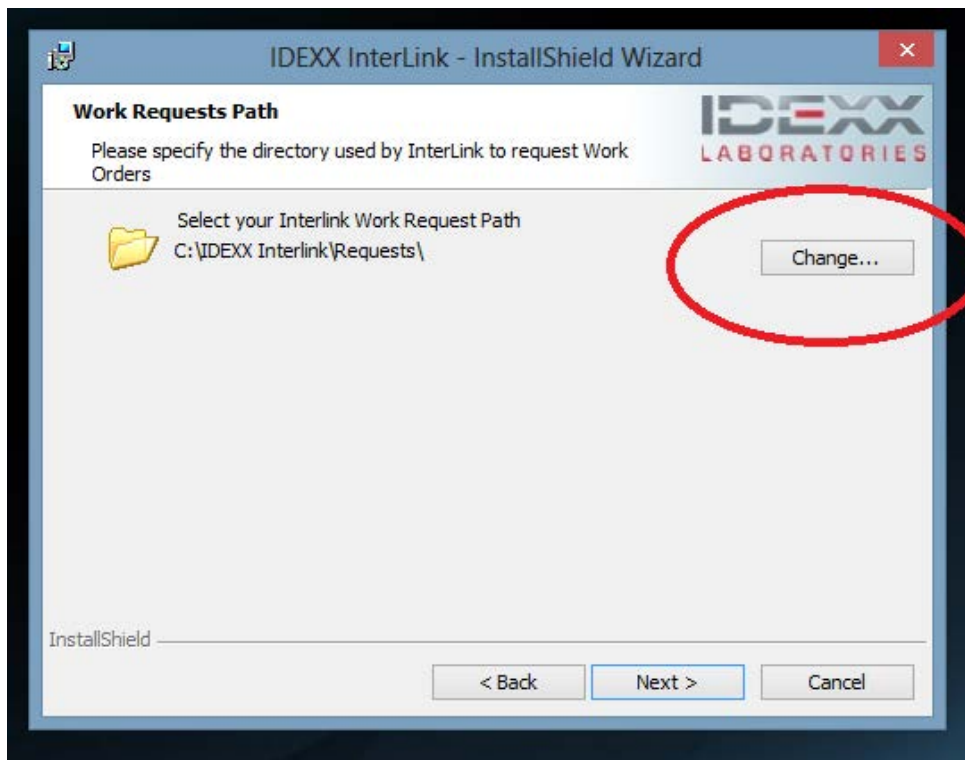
IDEXX InterLink - InstallShield Wizard

Work Requests Path

Please specify the directory used by InterLink to request Work Orders

IDEXX
LABORATORIES

Select your Interlink Work Request Path
C:\IDEXX Interlink\Requests\

Change...

InstallShield

< Back
Next >
Cancel